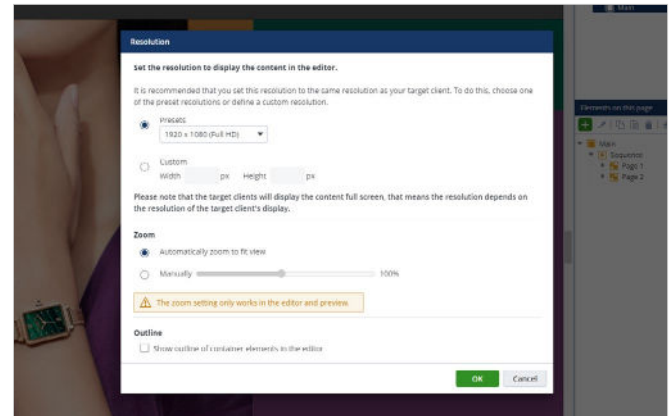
Resolution

Set the resolution to display the content in the editor.

It is recommended that you set this resolution to the same resolution as your target client. To do this, choose one of the preset resolutions or define a custom resolution.

Presets
1920 x 1080 (Full HD)

Custom
Width px Height px

Please note that the target clients will display the content full screen, that means the resolution depends on the resolution of the target client's display.

Zoom

Automatically zoom to fit view

Manually 100%

The zoom setting only works in the editor and preview

Outline

Show outline of container elements in the editor

OK Cancel

Main

Elements on this page

Main
Sequence
Page 1
Page 2